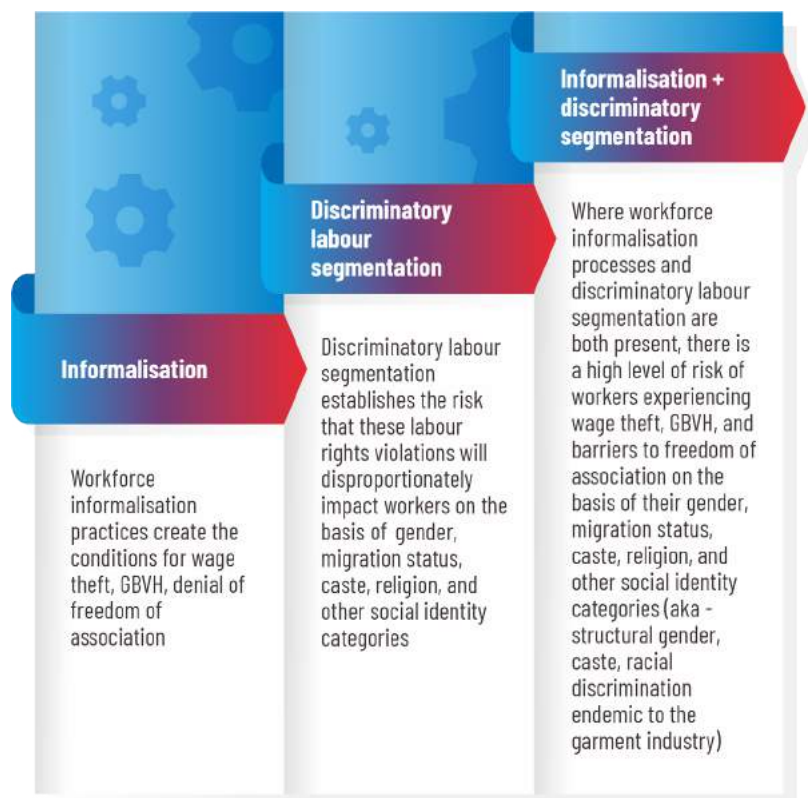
Informalisation

Workforce informalisation practices create the conditions for wage theft, GBVH, denial of freedom of association

Discriminatory labour segmentation

Discriminatory labour segmentation establishes the risk that these labour rights violations will disproportionately impact workers on the basis of gender, migration status, caste, religion, and other social identity categories

Informalisation + discriminatory segmentation

Where workforce informalisation processes and discriminatory labour segmentation are both present, there is a high level of risk of workers experiencing wage theft, GBVH, and barriers to freedom of association on the basis of their gender, migration status, caste, religion, and other social identity categories (aka - structural gender, caste, racial discrimination endemic to the garment industry)